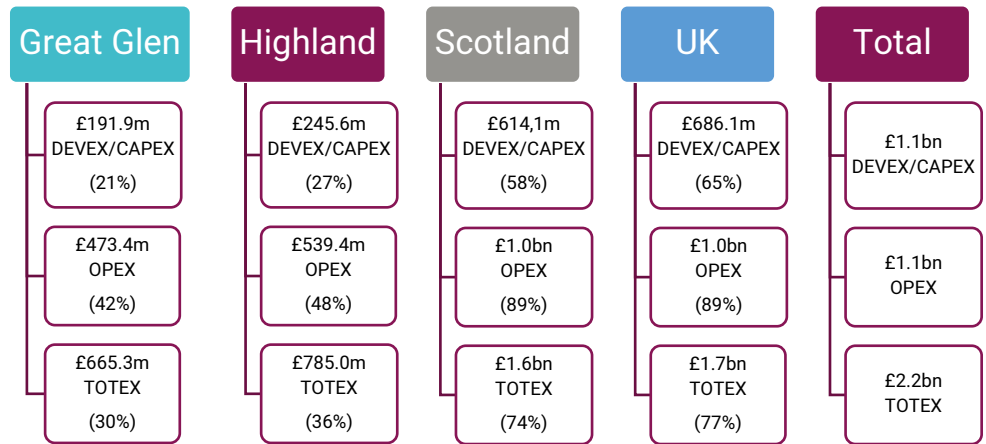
Great Glen

£191.9m DEVEX/CAPEX (21%)

£473.4m OPEX (42%)

£665.3m TOTEX (30%)

Highland

£245.6m DEVEX/CAPEX (27%)

£539.4m OPEX (48%)

£785.0m TOTEX (36%)

Scotland

£614,1m DEVEX/CAPEX (58%)

£1.0bn OPEX (89%)

£1.6bn TOTEX (74%)

UK

£686.1m DEVEX/CAPEX (65%)

£1.0bn OPEX (89%)

£1.7bn TOTEX (77%)

Total

£1.1bn DEVEX/CAPEX

£1.1bn OPEX

£2.2bn TOTEX